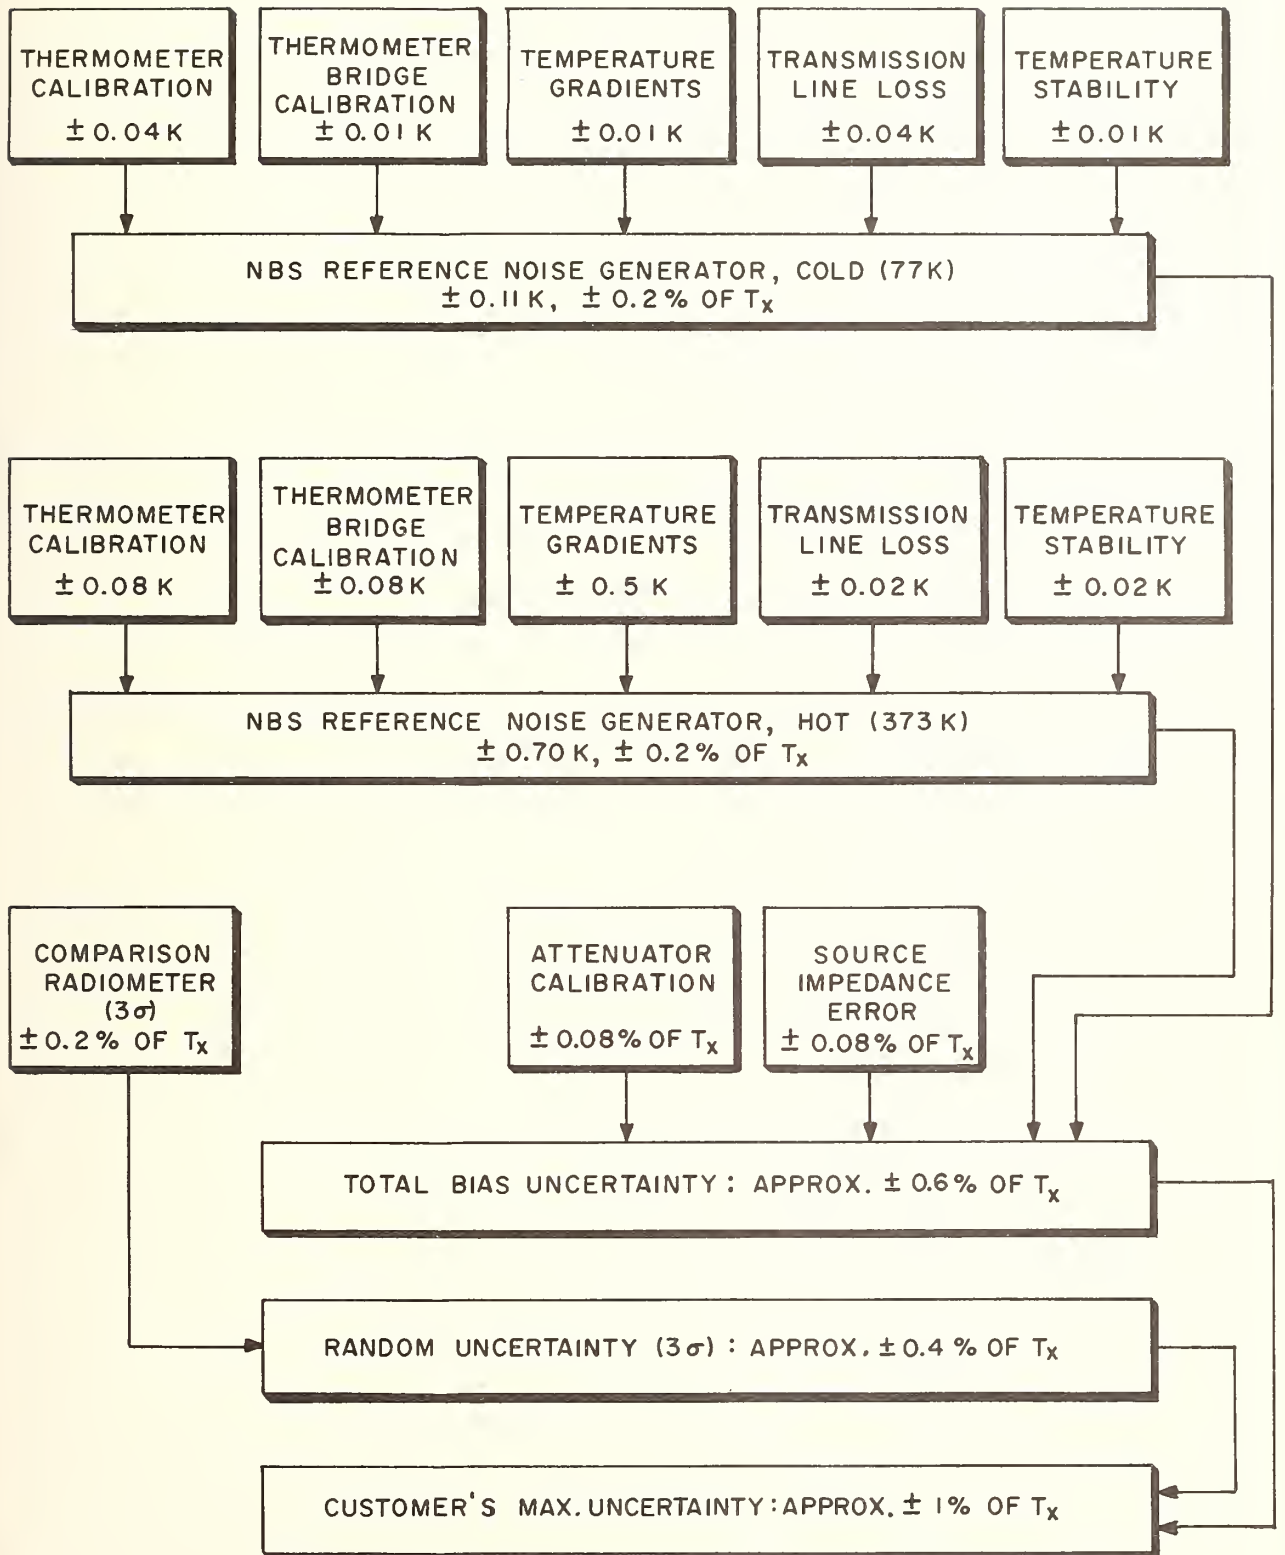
THERMOMETER CALIBRATION $\pm 0.04$ K

THERMOMETER BRIDGE CALIBRATION $\pm 0.01$ K

TEMPERATURE GRADIENTS $\pm 0.01$ K

TRANSMISSION LINE LOSS $\pm 0.04$ K

TEMPERATURE STABILITY $\pm 0.01$ K

NBS REFERENCE NOISE GENERATOR, COLD (77K) $\pm 0.11$ K, $\pm 0.2$% OF $T_x$

THERMOMETER CALIBRATION $\pm 0.08$ K

THERMOMETER BRIDGE CALIBRATION $\pm 0.08$ K

TEMPERATURE GRADIENTS $\pm 0.5$ K

TRANSMISSION LINE LOSS $\pm 0.02$ K

TEMPERATURE STABILITY $\pm 0.02$ K

NBS REFERENCE NOISE GENERATOR, HOT (373 K) $\pm 0.70$ K, $\pm 0.2$% OF $T_x$

COMPARISON RADIOMETER ($3\sigma$) $\pm 0.2$% OF $T_x$

ATTENUATOR CALIBRATION $\pm 0.08$% OF $T_x$

SOURCE IMPEDANCE ERROR $\pm 0.08$% OF $T_x$

TOTAL BIAS UNCERTAINTY: APPROX. $\pm 0.6$% OF $T_x$

RANDOM UNCERTAINTY ($3\sigma$) : APPROX. $\pm 0.4$ % OF $T_x$

CUSTOMER'S MAX. UNCERTAINTY: APPROX. $\pm 1$% OF $T_x$